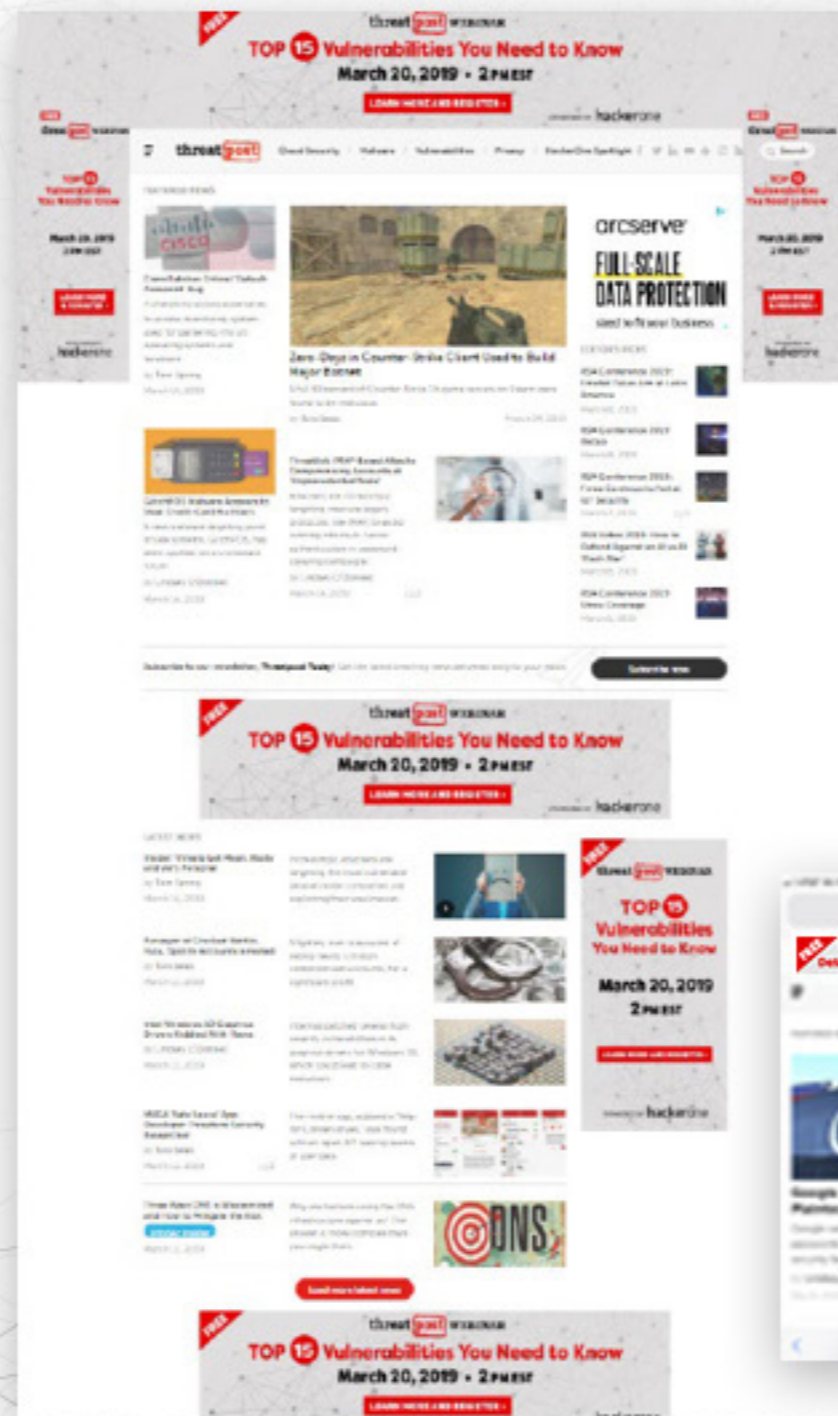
FREE
threatpost WEBINAR
TOP 15 Vulnerabilities You Need to Know
March 20, 2019 • 2PM EST
LEARN MORE AND REGISTER ›
hackerone

FREE
threatpost WEBINAR
TOP 15 Vulnerabilities You Need to Know
March 20, 2019
2PM EST
LEARN MORE & REGISTER ›
hackerone

threatpost Cloud Security Malware Vulnerabilities Privacy HackerOne Spotlight

FEATURED NEWS

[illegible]

Zero-Days in Counter-Strike Client Used to Build Major Botnet

arcserve
FULL-SCALE DATA PROTECTION
sized to fit your business.

EDITOR'S PICKS

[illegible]

Subscribe to our newsletter, Threatpost Today! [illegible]
Subscribe now

FREE
threatpost WEBINAR
TOP 15 Vulnerabilities You Need to Know
March 20, 2019 • 2PM EST
LEARN MORE AND REGISTER ›
hackerone

LATEST NEWS

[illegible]

FREE
threatpost WEBINAR
TOP 15 Vulnerabilities You Need to Know
March 20, 2019
2PM EST
LEARN MORE AND REGISTER ›
hackerone

DNS

Load more latest news

FREE
threatpost WEBINAR
TOP 15 Vulnerabilities You Need to Know
March 20, 2019 • 2PM EST
LEARN MORE AND REGISTER ›